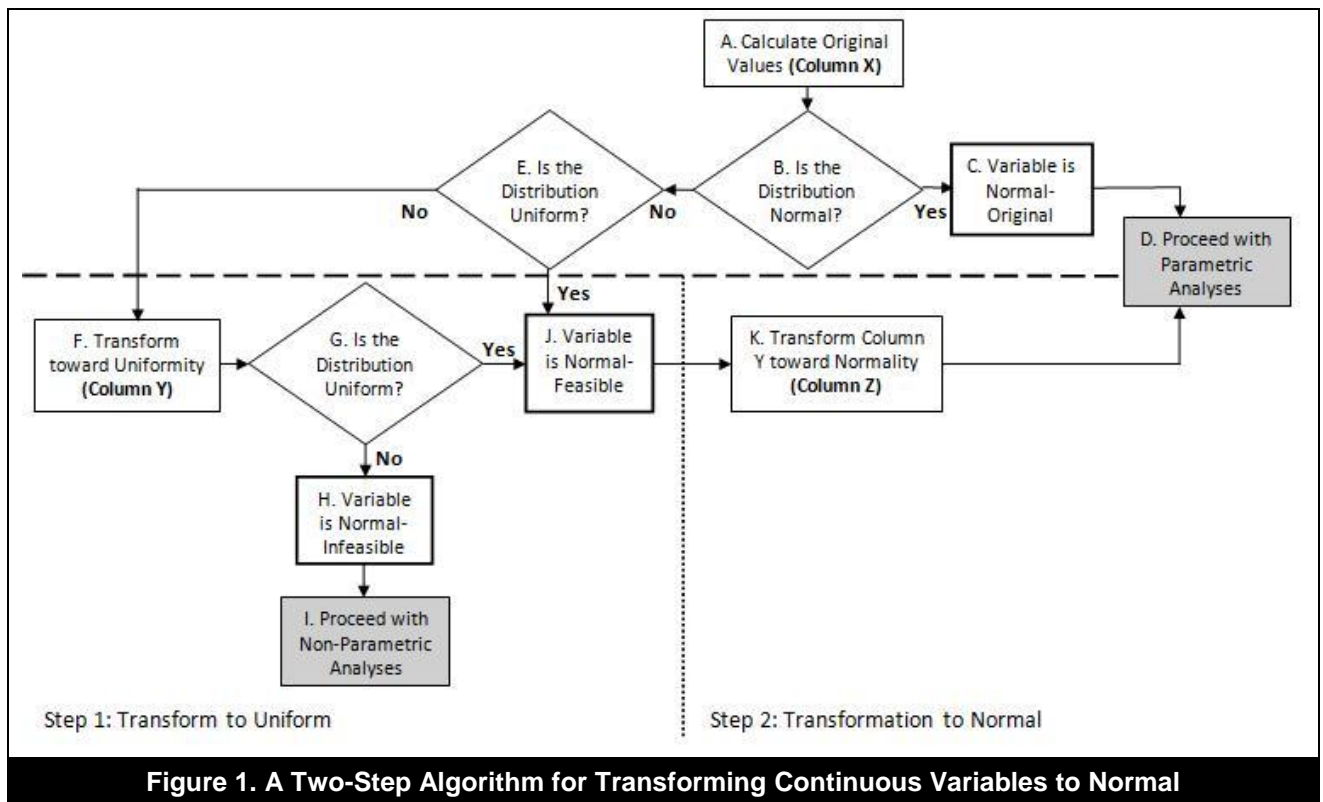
A. Calculate Original Values **(Column X)**

B. Is the Distribution Normal?

Yes

C. Variable is Normal-Original

D. Proceed with Parametric Analyses

No

E. Is the Distribution Uniform?

No

Yes

F. Transform toward Uniformity **(Column Y)**

G. Is the Distribution Uniform?

Yes

J. Variable is Normal-Feasible

K. Transform Column Y toward Normality **(Column Z)**

No

H. Variable is Normal-Infeasible

I. Proceed with Non-Parametric Analyses

Step 1: Transform to Uniform

Step 2: Transformation to Normal

**Figure 1. A Two-Step Algorithm for Transforming Continuous Variables to Normal**